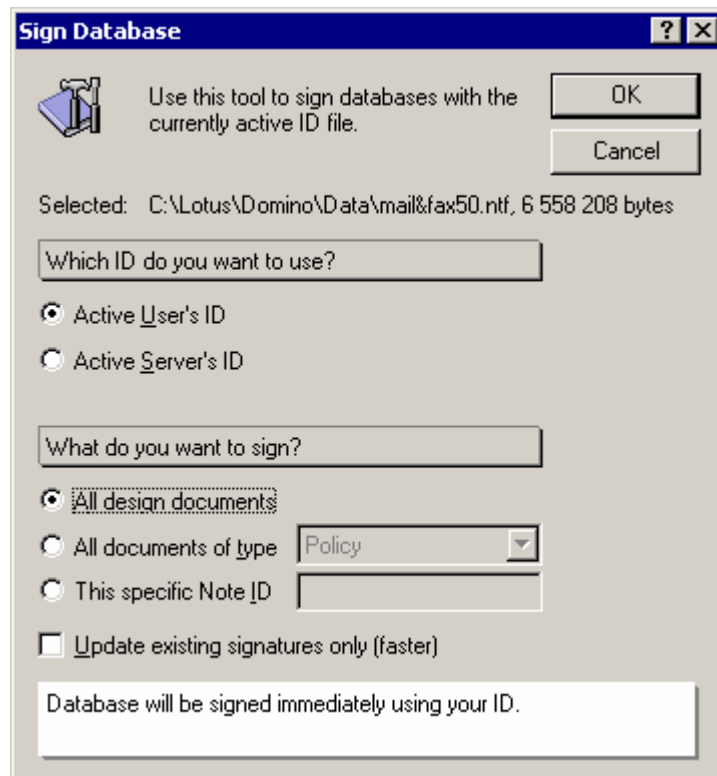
Sign Database

?

X

Use this tool to sign databases with the currently active ID file.

OK

Cancel

Selected: C:\Lotus\Domino\Data\mail&fax50.ntf, 6 558 208 bytes

Which ID do you want to use?

Active User's ID

Active Server's ID

What do you want to sign?

All design documents

All documents of type

Policy

This specific Note ID

Update existing signatures only (faster)

Database will be signed immediately using your ID.